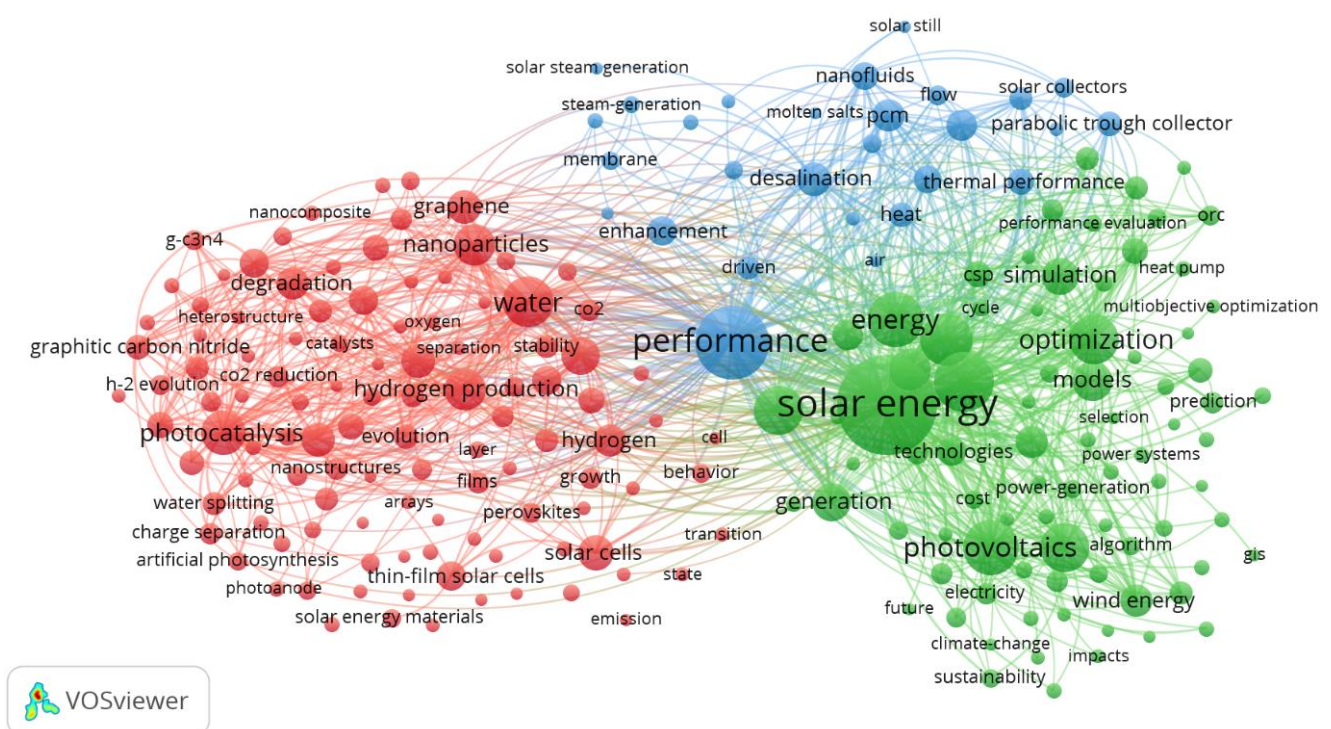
solar still
solar steam generation
nanofluids
solar collectors
steam-generation
molten salts
pcm
flow
parabolic trough collector
membrane
desalination
thermal performance
nanocomposite
graphene
heat
orc
performance evaluation
g-c3n4
nanoparticles
enhancement
driven
air
heat pump
degradation
csp
simulation
water
co2
heterostructure
oxygen
energy
cycle
multiobjective optimization
graphitic carbon nitride
catalysts
separation
stability
performance
optimization
h-2 evolution
co2 reduction
hydrogen production
models
solar energy
prediction
selection
photocatalysis
evolution
layer
hydrogen
cell
technologies
power systems
nanostructures
films
growth
behavior
power-generation
water splitting
arrays
cost
charge separation
perovskites
generation
transition
artificial photosynthesis
solar cells
photovoltaics
algorithm
gis
thin-film solar cells
state
photoanode
electricity
future
wind energy
solar energy materials
emission
climate-change
impacts
sustainability
VOSviewer